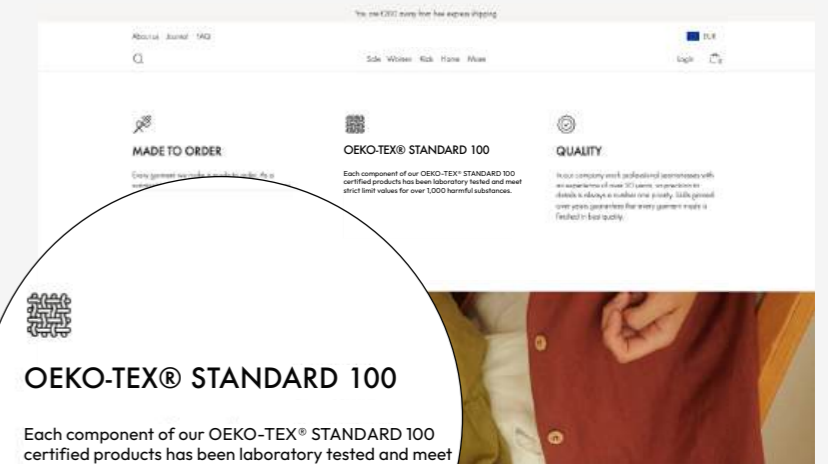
You are €200 away from free express shipping

About us Journal FAQ

EUR

Sale Women Kids Home More

Login

MADE TO ORDER

Every garment we make is made to order. As a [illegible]

OEKO-TEX® STANDARD 100

Each component of our OEKO-TEX® STANDARD 100 certified products has been laboratory tested and meet strict limit values for over 1,000 harmful substances.

QUALITY

In our company work professional seamstresses with an experience of over 30 years, so precision to details is always a number one priority. Skills gained over years guarantee that every garment made is finished in best quality.

OEKO-TEX® STANDARD 100

Each component of our OEKO-TEX® STANDARD 100 certified products has been laboratory tested and meet